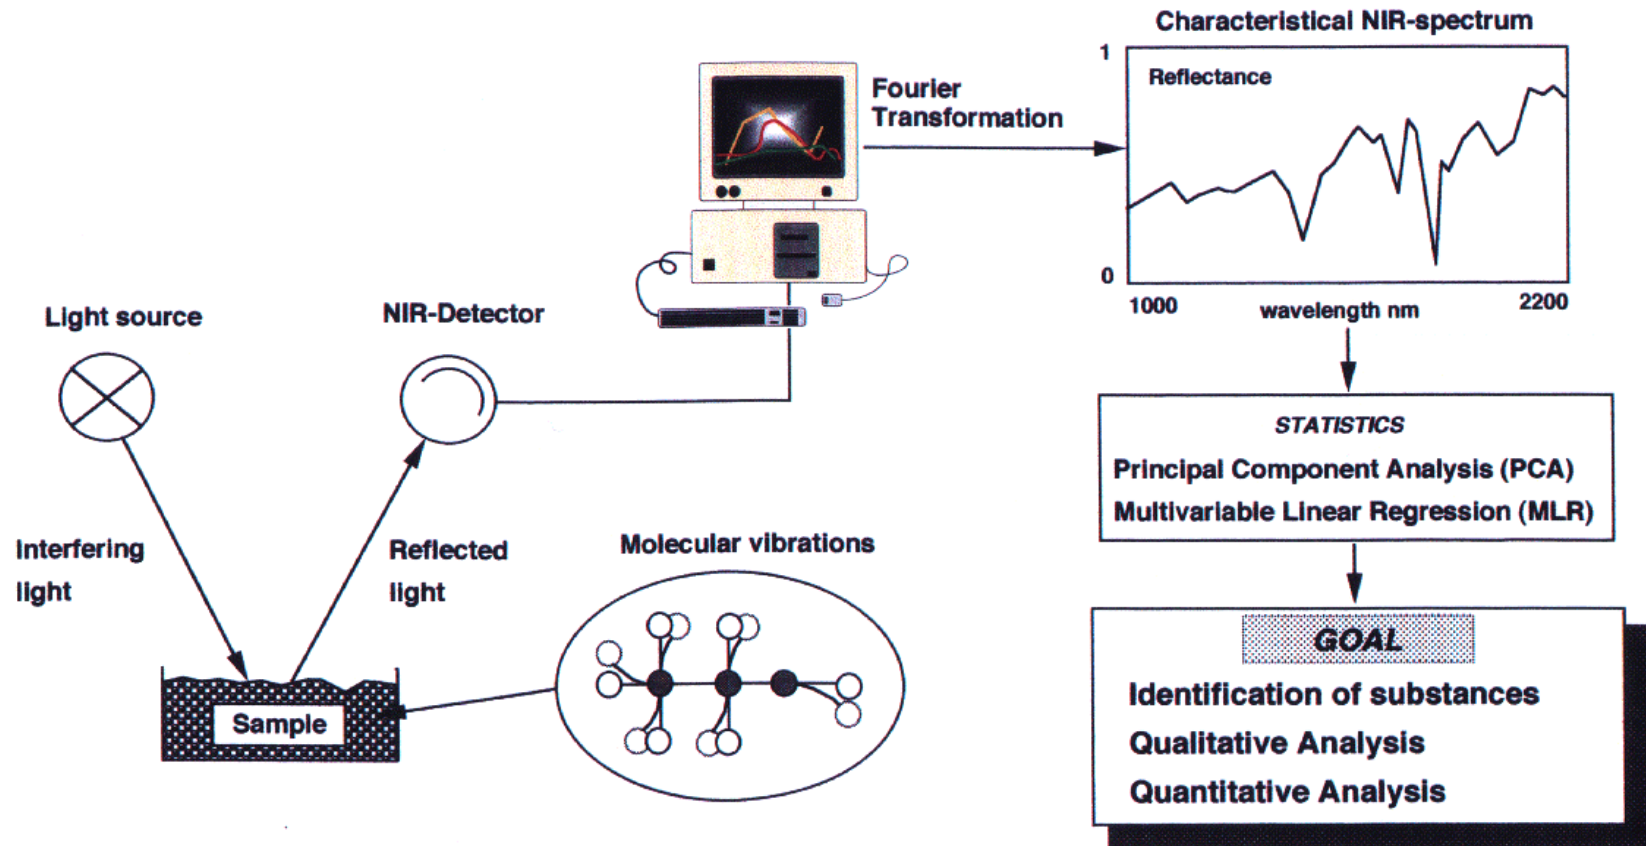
Characteristical NIR-spectrum

1

Reflectance

0

1000

wavelength nm

2200

Fourier Transformation

Light source

NIR-Detector

STATISTICS

Principal Component Analysis (PCA)

Multivariable Linear Regression (MLR)

Interfering light

Reflected light

Molecular vibrations

Sample

GOAL

Identification of substances

Qualitative Analysis

Quantitative Analysis